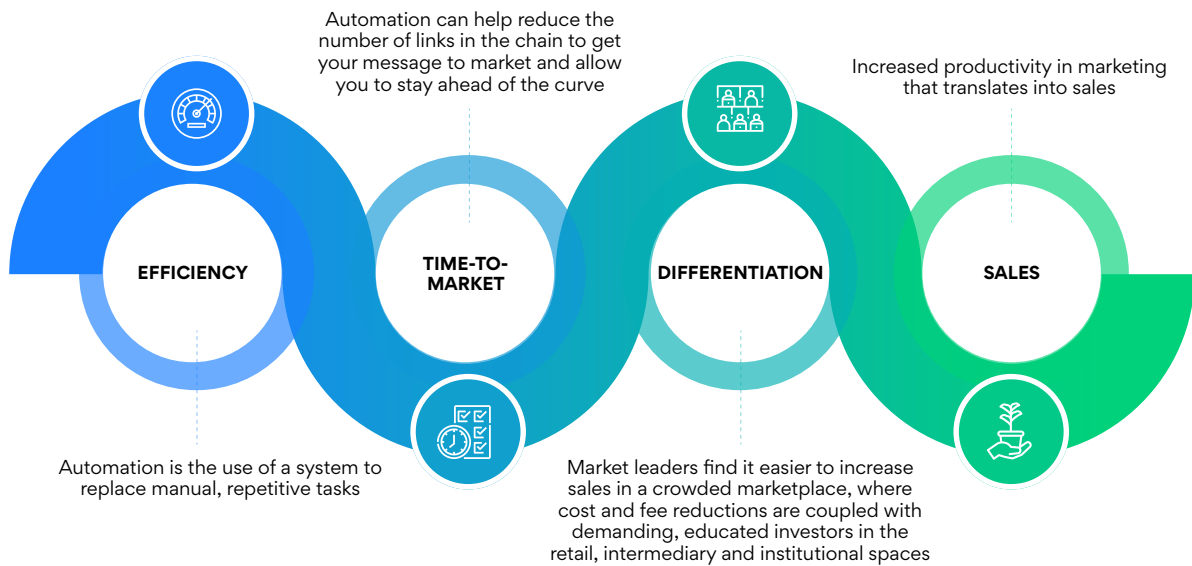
Automation can help reduce the number of links in the chain to get your message to market and allow you to stay ahead of the curve

Increased productivity in marketing that translates into sales

EFFICIENCY

TIME-TO-MARKET

DIFFERENTIATION

SALES

Automation is the use of a system to replace manual, repetitive tasks

Market leaders find it easier to increase sales in a crowded marketplace, where cost and fee reductions are coupled with demanding, educated investors in the retail, intermediary and institutional spaces